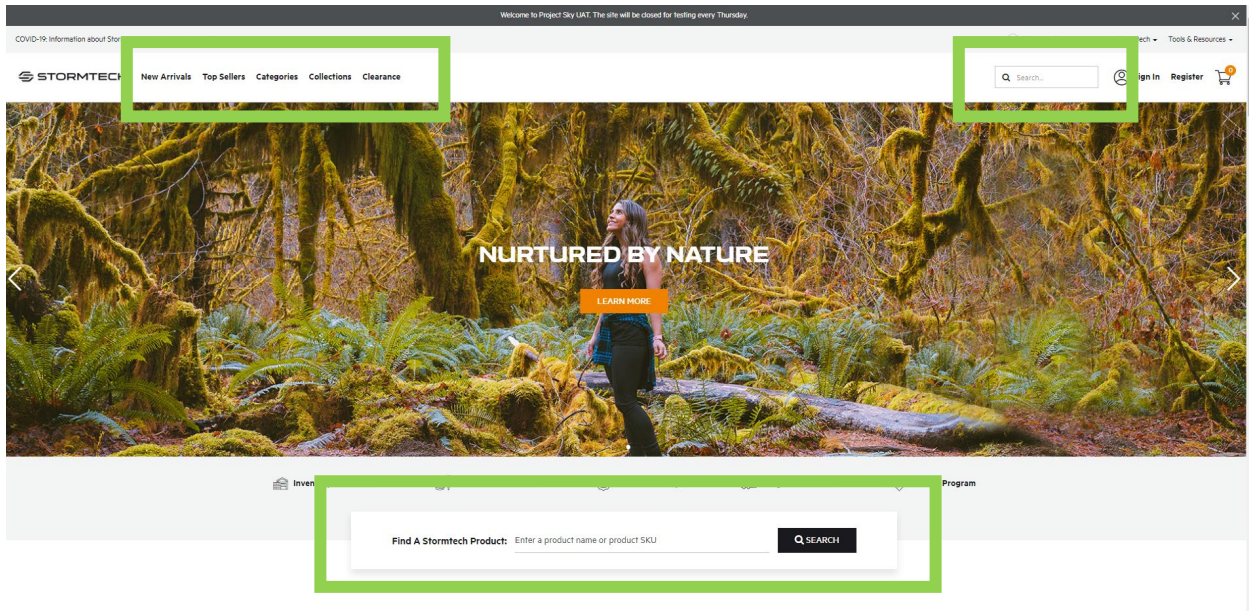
Welcome to Project Sky UAT. The site will be closed for testing every Thursday.

COVID-19: Information about Stor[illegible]

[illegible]tech ▾ Tools & Resources ▾

STORMTECH New Arrivals Top Sellers Categories Collections Clearance

Search...

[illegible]ign In Register 0

NURTURED BY NATURE

LEARN MORE

Inven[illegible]

Program

Find A Stormtech Product: Enter a product name or product SKU

SEARCH